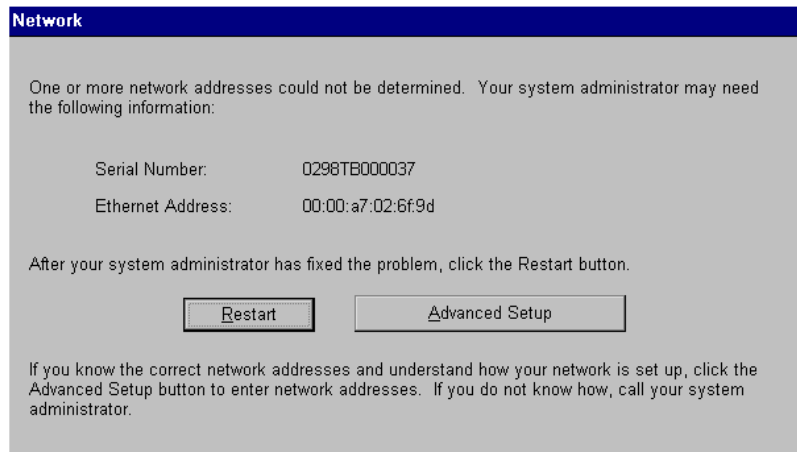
Network

One or more network addresses could not be determined. Your system administrator may need the following information:

Serial Number: 0298TB000037

Ethernet Address: 00:00:a7:02:6f:9d

After your system administrator has fixed the problem, click the Restart button.

Restart

Advanced Setup

If you know the correct network addresses and understand how your network is set up, click the Advanced Setup button to enter network addresses. If you do not know how, call your system administrator.